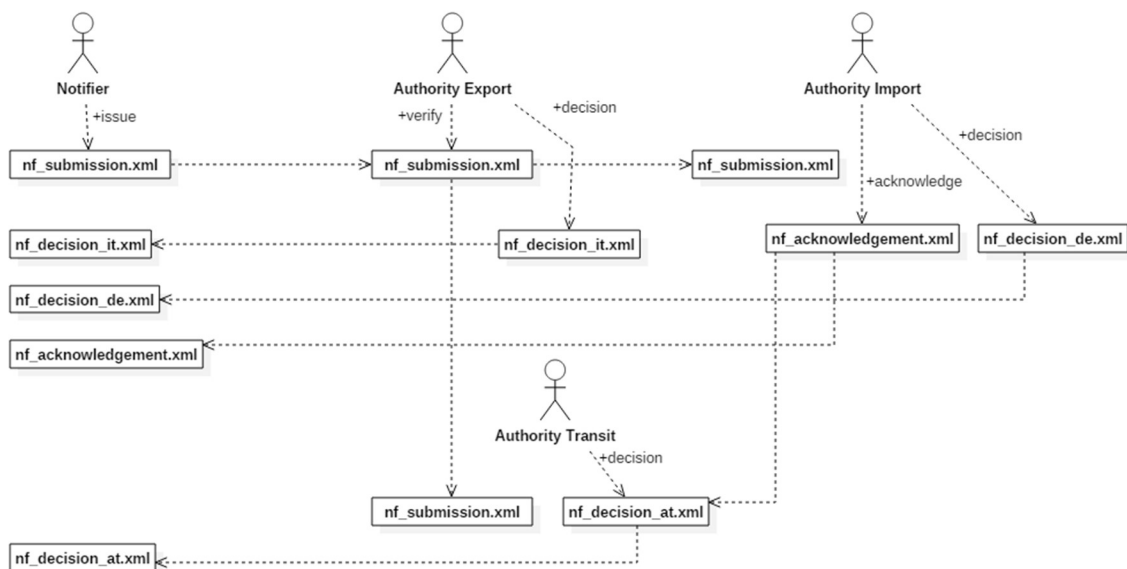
Notifier

Authority Export

Authority Import

+issue

+verify

+decision

+decision

nf_submission.xml

nf_submission.xml

nf_submission.xml

+acknowledge

nf_decision_it.xml

nf_decision_it.xml

nf_acknowledgement.xml

nf_decision_de.xml

nf_decision_de.xml

nf_acknowledgement.xml

Authority Transit

+decision

nf_submission.xml

nf_decision_at.xml

nf_decision_at.xml